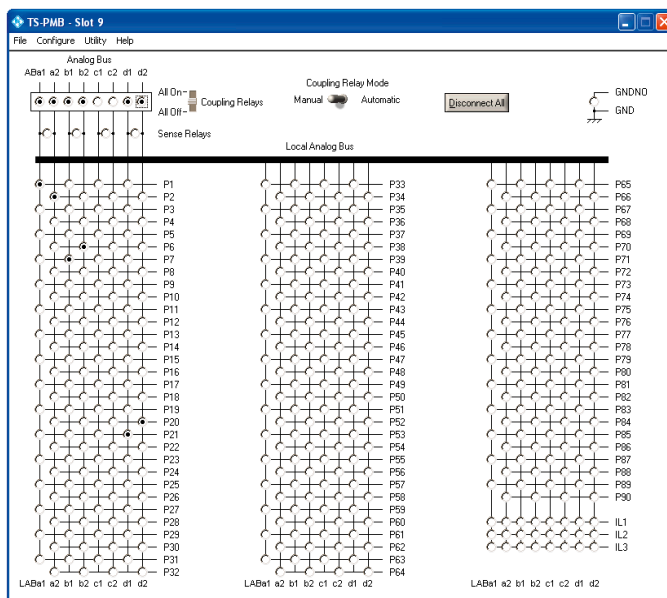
TS-PMB - Slot 9

File Configure Utility Help

Analog Bus

ABa1 a2 b1 b2 c1 c2 d1 d2

All On
All Off
Coupling Relays

Coupling Relay Mode
Manual Automatic

Disconnect All

GNDNO
GND

Sense Relays

Local Analog Bus

P1
P2
P3
P4
P5
P6
P7
P8
P9
P10
P11
P12
P13
P14
P15
P16
P17
P18
P19
P20
P21
P22
P23
P24
P25
P26
P27
P28
P29
P30
P31
P32

LABa1 a2 b1 b2 c1 c2 d1 d2

P33
P34
P35
P36
P37
P38
P39
P40
P41
P42
P43
P44
P45
P46
P47
P48
P49
P50
P51
P52
P53
P54
P55
P56
P57
P58
P59
P60
P61
P62
P63
P64

LABa1 a2 b1 b2 c1 c2 d1 d2

P65
P66
P67
P68
P69
P70
P71
P72
P73
P74
P75
P76
P77
P78
P79
P80
P81
P82
P83
P84
P85
P86
P87
P88
P89
P90

IL1
IL2
IL3

LABa1 a2 b1 b2 c1 c2 d1 d2